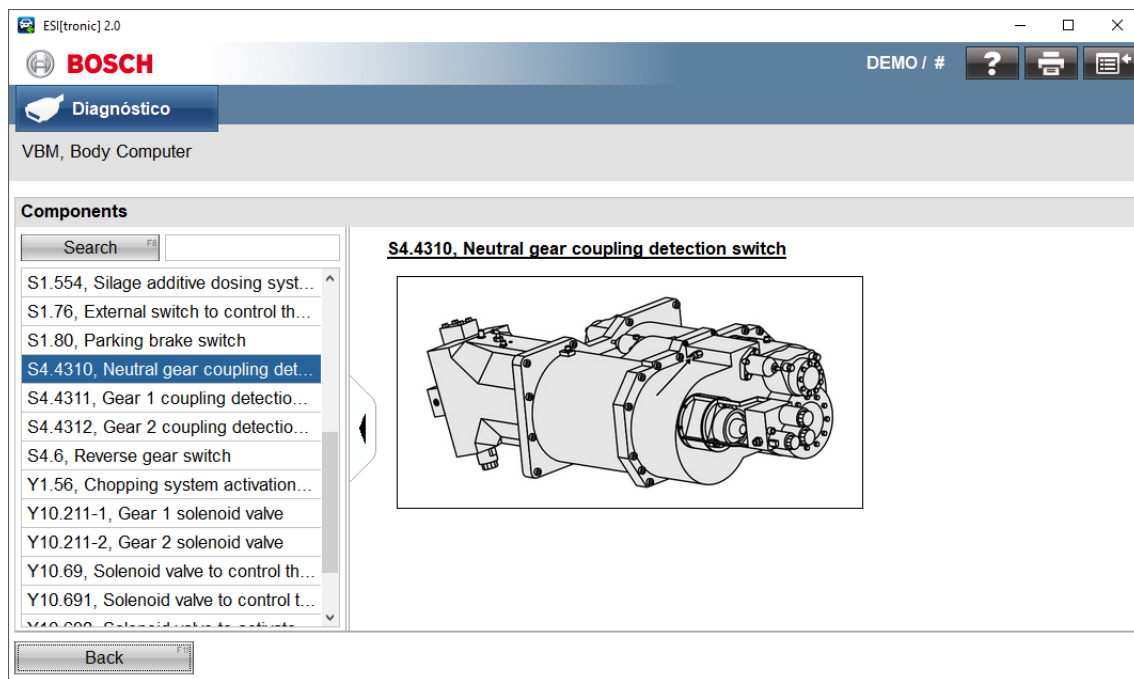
ESI[tronic] 2.0

BOSCH

DEMO / #

Diagnóstico

VBM, Body Computer

Components

Search F8

S1.554, Silage additive dosing syst…
S1.76, External switch to control th…
S1.80, Parking brake switch
S4.4310, Neutral gear coupling det…
S4.4311, Gear 1 coupling detectio…
S4.4312, Gear 2 coupling detectio…
S4.6, Reverse gear switch
Y1.56, Chopping system activation…
Y10.211-1, Gear 1 solenoid valve
Y10.211-2, Gear 2 solenoid valve
Y10.69, Solenoid valve to control th…
Y10.691, Solenoid valve to control t…
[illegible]

S4.4310, Neutral gear coupling detection switch

Back F12